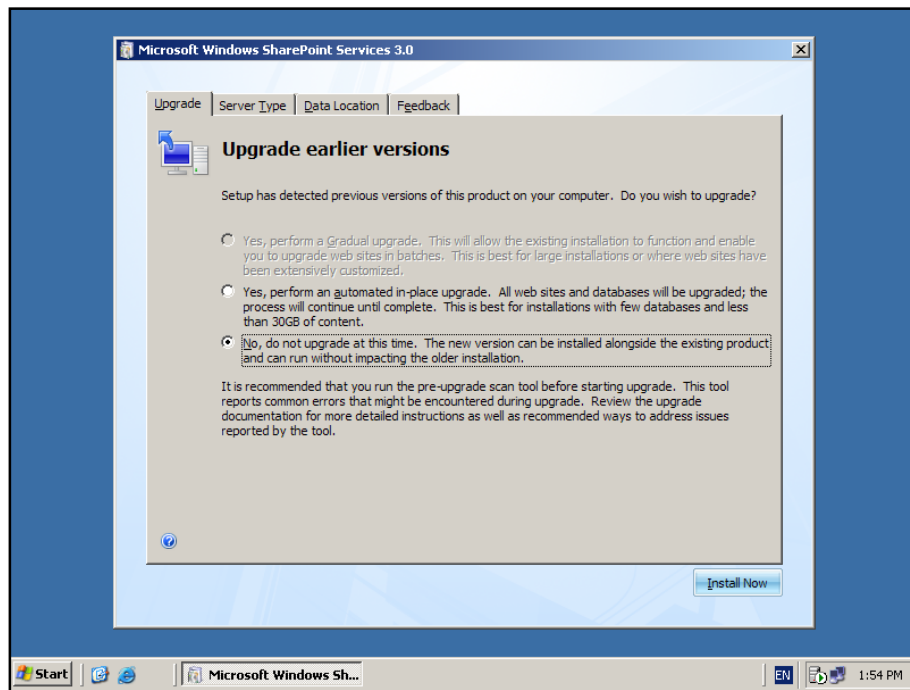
Microsoft Windows SharePoint Services 3.0

Upgrade | Server Type | Data Location | Feedback

Upgrade earlier versions

Setup has detected previous versions of this product on your computer. Do you wish to upgrade?

Yes, perform a Gradual upgrade. This will allow the existing installation to function and enable you to upgrade web sites in batches. This is best for large installations or where web sites have been extensively customized.

Yes, perform an automated in-place upgrade. All web sites and databases will be upgraded; the process will continue until complete. This is best for installations with few databases and less than 30GB of content.

No, do not upgrade at this time. The new version can be installed alongside the existing product and can run without impacting the older installation.

It is recommended that you run the pre-upgrade scan tool before starting upgrade. This tool reports common errors that might be encountered during upgrade. Review the upgrade documentation for more detailed instructions as well as recommended ways to address issues reported by the tool.

Install Now

Start | Microsoft Windows Sh... | EN | 1:54 PM